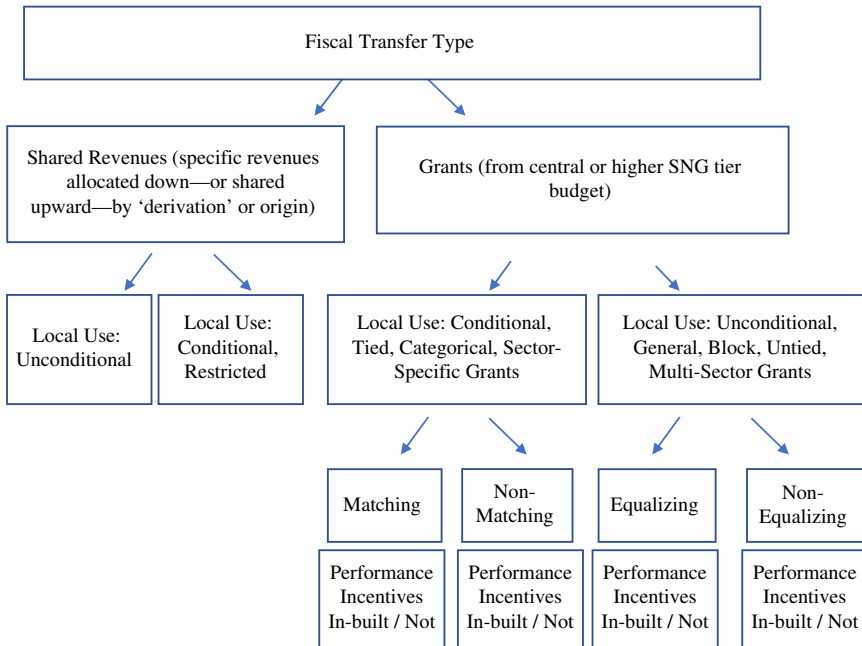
Fiscal Transfer Type

Shared Revenues (specific revenues allocated down—or shared upward—by 'derivation' or origin)

Grants (from central or higher SNG tier budget)

Local Use: Unconditional

Local Use: Conditional, Restricted

Local Use: Conditional, Tied, Categorical, Sector-Specific Grants

Local Use: Unconditional, General, Block, Untied, Multi-Sector Grants

Matching

Non-Matching

Equalizing

Non-Equalizing

Performance Incentives In-built / Not

Performance Incentives In-built / Not

Performance Incentives In-built / Not

Performance Incentives In-built / Not